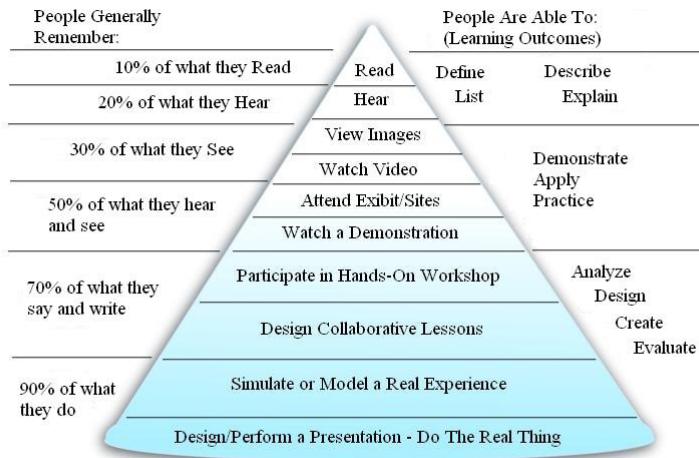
People Generally Remember:

10% of what they Read

20% of what they Hear

30% of what they See

50% of what they hear and see

70% of what they say and write

90% of what they do

Read

Hear

View Images

Watch Video

Attend Exibit/Sites

Watch a Demonstration

Participate in Hands-On Workshop

Design Collaborative Lessons

Simulate or Model a Real Experience

Design/Perform a Presentation - Do The Real Thing

People Are Able To: (Learning Outcomes)

Define
List

Describe
Explain

Demonstrate
Apply
Practice

Analyze
Design
Create
Evaluate